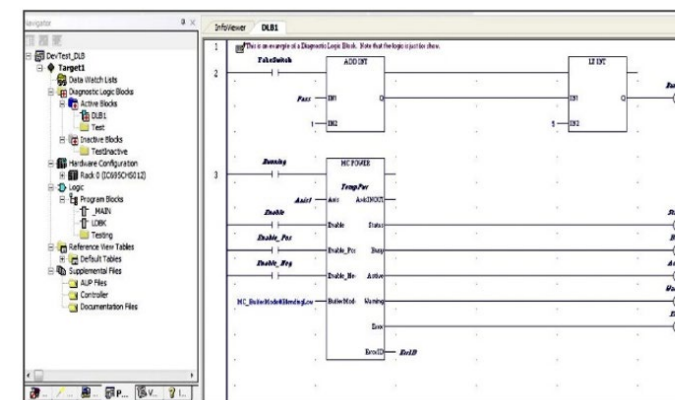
Navigator
DevTest_DLB
Target1
Data Watch Lists
Diagnostic Logic Blocks
Active Blocks
DLB1
Test
Inactive Blocks
TestInactive
Hardware Configuration
Rack 0 (IC695CHS012)
Logic
Program Blocks
_MAIN
LDBK
Testing
Reference View Tables
Default Tables
Supplemental Files
AUP Files
Controller
Documentation Files

InfoViewer
DLB1
1
This is an example of a Diagnostic Logic Block. Note that the logic is just for show.
2
FakeSwitch
ADD INT
Pass
IN1
Q
1
IN2
LT INT
IN1
Q
5
IN2
3
Running
MC POWER
TempPwr
Axis1
Axis
AxisINOUT
Enable
Enable
Status
Enable_Pos
Enable_Pos
Busy
Enable_Neg
Enable_Ne
Active
MC_BufferModeAllBlendingLow
BufferMode
Warning
Error
ErrorID
ErrID